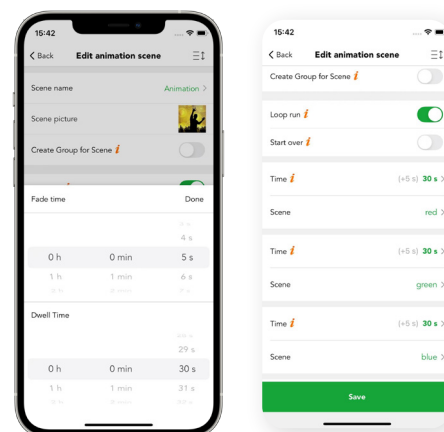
15:42

Back Edit animation scene

Scene name Animation

Scene picture

Create Group for Scene i

Fade time Done

4 s

0 h 0 min 5 s

1 h 1 min 6 s

Dwell Time

29 s

0 h 0 min 30 s

1 h 1 min 31 s

15:42

Back Edit animation scene

Create Group for Scene i

Loop run i

Start over i

Time i (+5 s) 30 s

Scene red

Time i (+5 s) 30 s

Scene green

Time i (+5 s) 30 s

Scene blue

Save